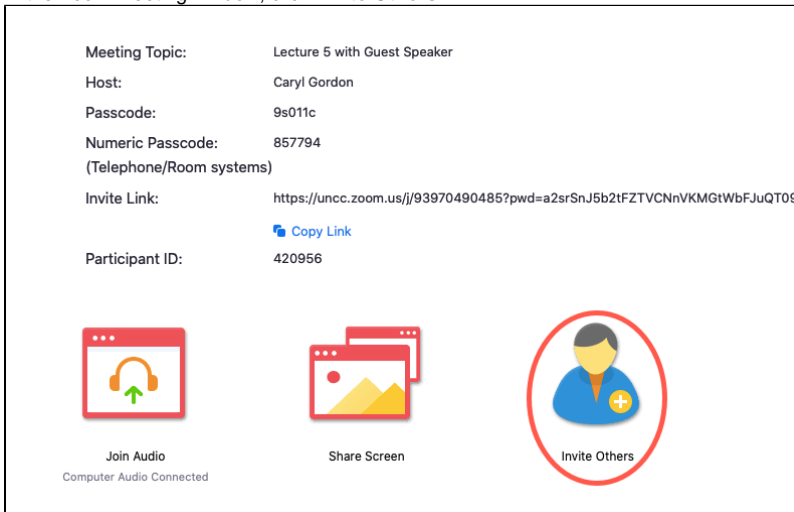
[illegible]

| | |
|---|---|
| Meeting Topic: | Lecture 5 with Guest Speaker |
| Host: | Caryl Gordon |
| Passcode: | 9s011c |
| Numeric Passcode: (Telephone/Room systems) | 857794 |
| Invite Link: | https://uncc.zoom.us/j/93970490485?pwd=a2srSnJ5b2tFZTVCNnVKMGtWbFJuQT09 |
| | Copy Link |
| Participant ID: | 420956 |

Join Audio
Computer Audio Connected

Share Screen

Invite Others